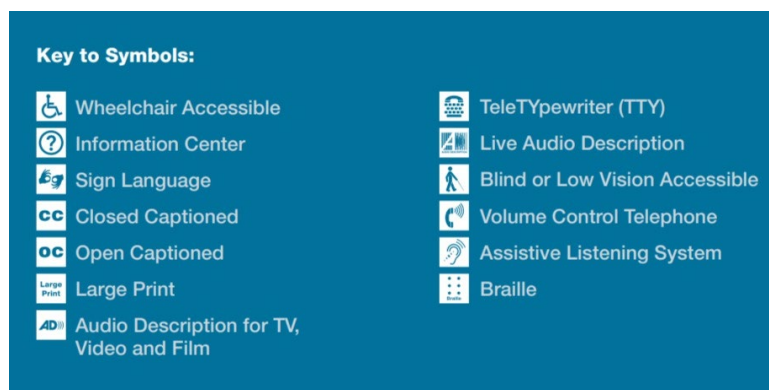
Key to Symbols:

Wheelchair Accessible
?
Information Center
Sign Language
CC
Closed Captioned
OC
Open Captioned
Large Print
Large Print
AD
Audio Description for TV, Video and Film

TeleTYpewriter (TTY)
Live Audio Description
Blind or Low Vision Accessible
Volume Control Telephone
Assistive Listening System
Braille
Braille